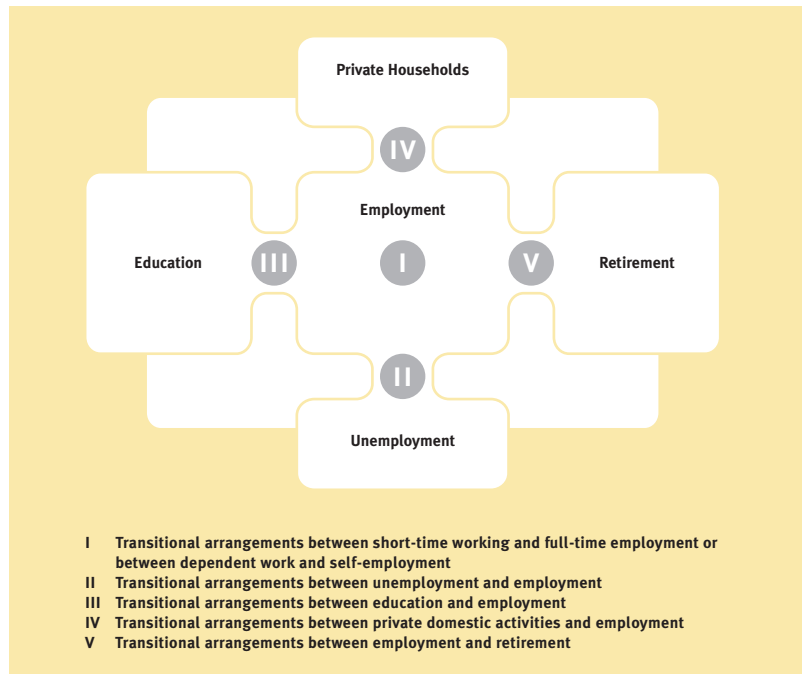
Private Households

IV

Employment

Education

III

I

V

Retirement

II

Unemployment

I Transitional arrangements between short-time working and full-time employment or between dependent work and self-employment
II Transitional arrangements between unemployment and employment
III Transitional arrangements between education and employment
IV Transitional arrangements between private domestic activities and employment
V Transitional arrangements between employment and retirement